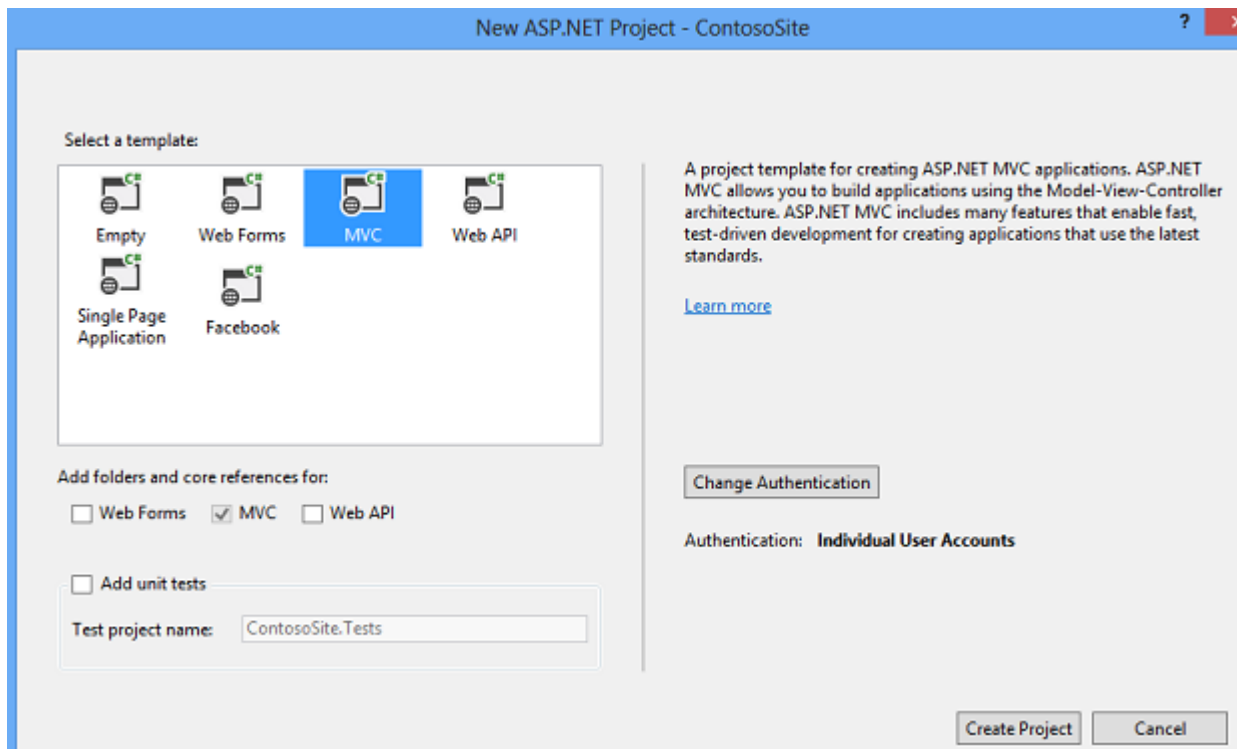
New ASP.NET Project - ContosoSite

?

Select a template:

Empty

Web Forms

MVC

Web API

Single Page Application

Facebook

A project template for creating ASP.NET MVC applications. ASP.NET MVC allows you to build applications using the Model-View-Controller architecture. ASP.NET MVC includes many features that enable fast, test-driven development for creating applications that use the latest standards.

Learn more

Add folders and core references for:

Web Forms

MVC

Web API

Add unit tests

Test project name: ContosoSite.Tests

Change Authentication

Authentication: **Individual User Accounts**

Create Project

Cancel